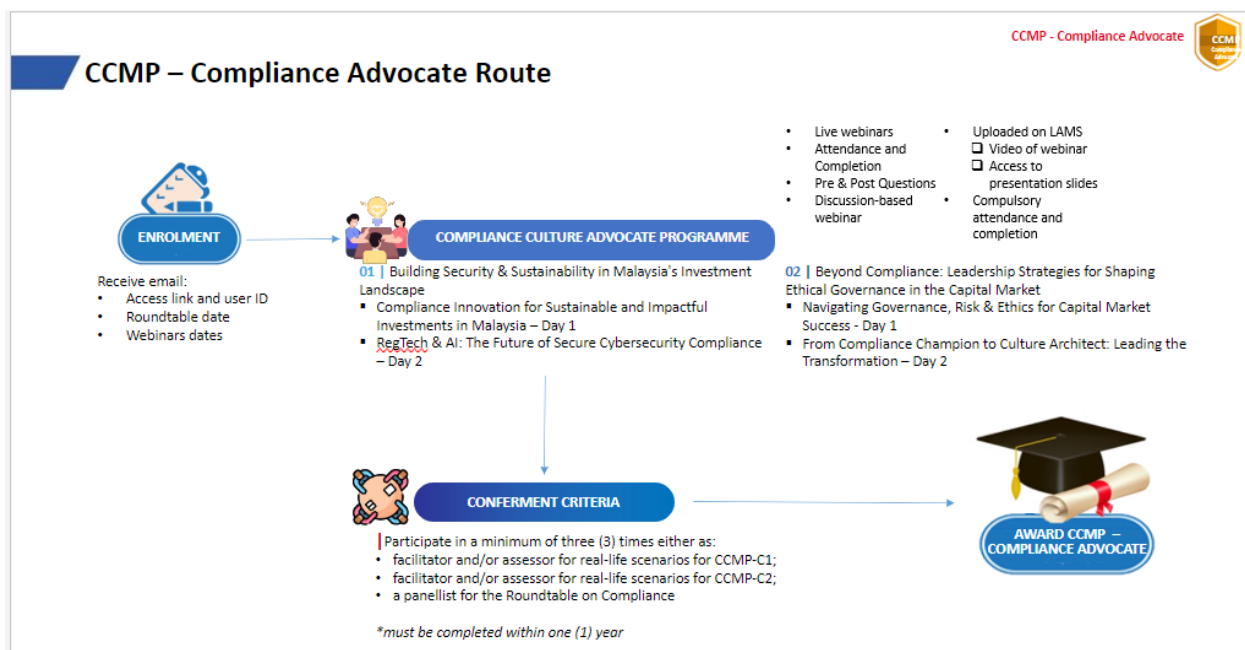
CCMP - Compliance Advocate

CCMP Compliance Advocate

CCMP – Compliance Advocate Route

- Live webinars
- Attendance and Completion
- Pre & Post Questions
- Discussion-based webinar

- Uploaded on LAMS
  - Video of webinar
  - Access to presentation slides
- Compulsory attendance and completion

ENROLMENT

Receive email:
- Access link and user ID
- Roundtable date
- Webinars dates

COMPLIANCE CULTURE ADVOCATE PROGRAMME

01 | Building Security & Sustainability in Malaysia's Investment Landscape
- Compliance Innovation for Sustainable and Impactful Investments in Malaysia – Day 1
- RegTech & AI: The Future of Secure Cybersecurity Compliance – Day 2

02 | Beyond Compliance: Leadership Strategies for Shaping Ethical Governance in the Capital Market
- Navigating Governance, Risk & Ethics for Capital Market Success - Day 1
- From Compliance Champion to Culture Architect: Leading the Transformation – Day 2

CONFERMENT CRITERIA

Participate in a minimum of three (3) times either as:
- facilitator and/or assessor for real-life scenarios for CCMP-C1;
- facilitator and/or assessor for real-life scenarios for CCMP-C2;
- a panellist for the Roundtable on Compliance

*must be completed within one (1) year

AWARD CCMP – COMPLIANCE ADVOCATE